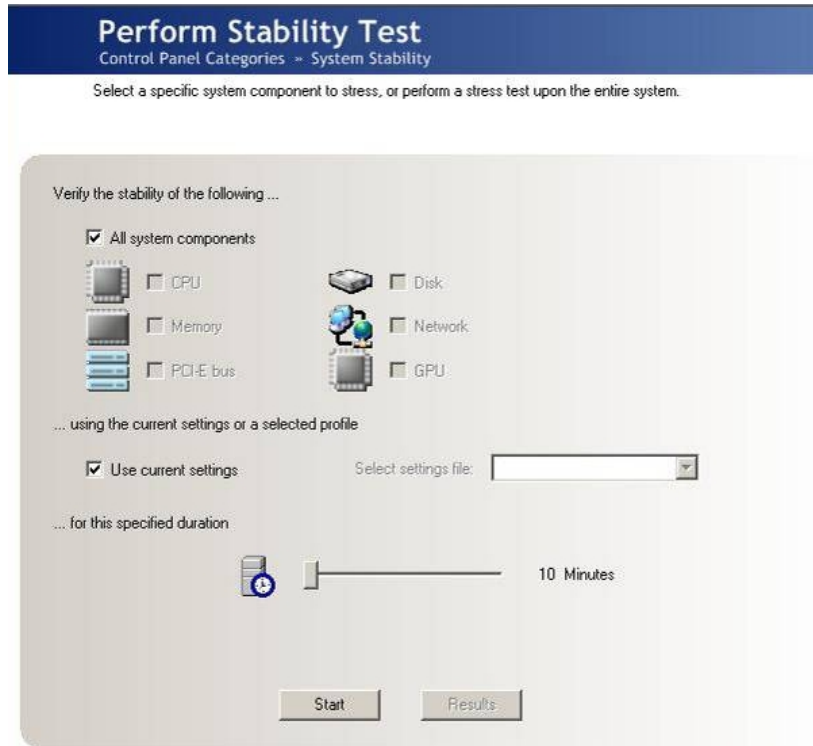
Perform Stability Test
Control Panel Categories » System Stability

Select a specific system component to stress, or perform a stress test upon the entire system.

Verify the stability of the following ...

All system components

CPU

Disk

Memory

Network

PCI-E bus

GPU

... using the current settings or a selected profile

Use current settings

Select settings file:

... for this specified duration

10 Minutes

Start

Results